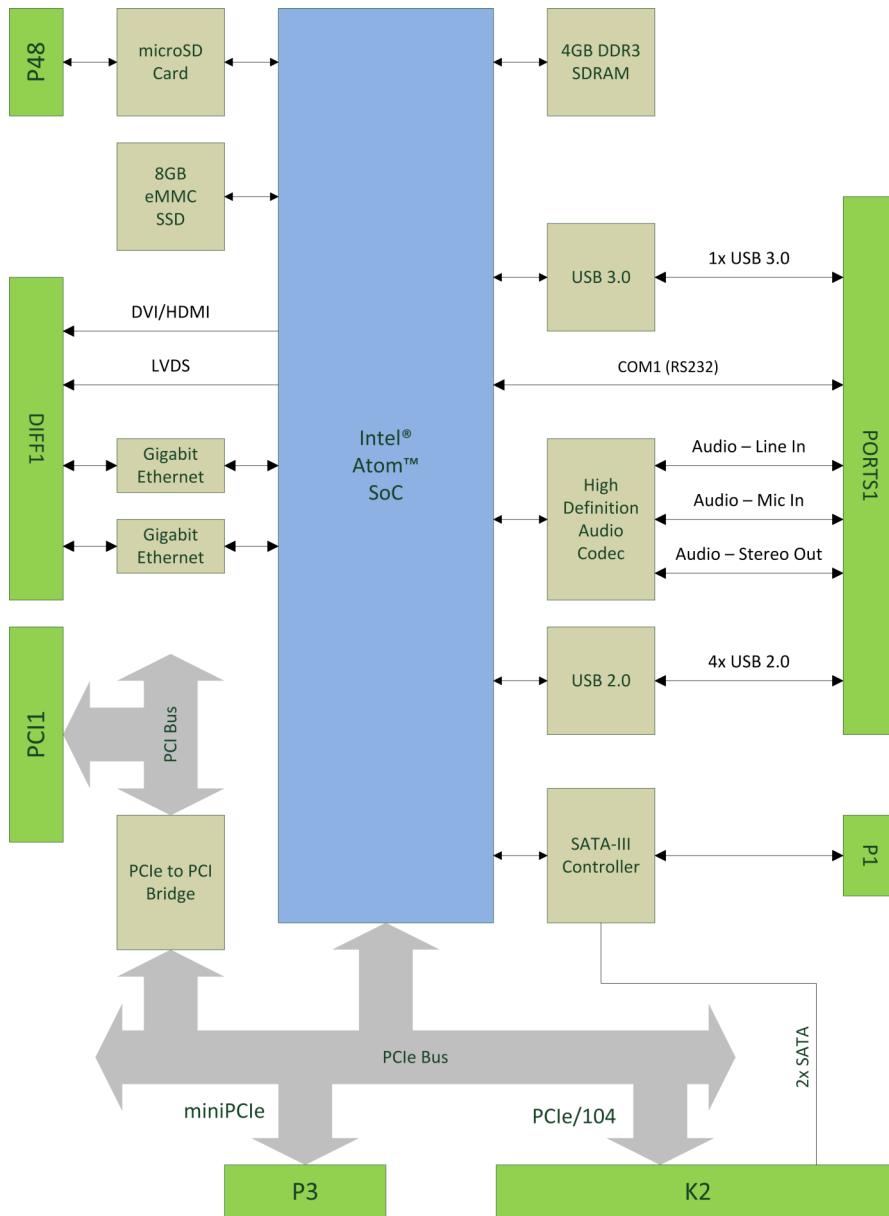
P48

microSD Card

8GB eMMC SSD

Intel® Atom™ SoC

4GB DDR3 SDRAM

USB 3.0

1x USB 3.0

DVI/HDMI

LVDS

COM1 (RS232)

DIFF1

Gigabit Ethernet

Gigabit Ethernet

High Definition Audio Codec

Audio – Line In

Audio – Mic In

Audio – Stereo Out

PORTS1

PCI1

PCI Bus

USB 2.0

4x USB 2.0

PCIe to PCI Bridge

SATA-III Controller

P1

2x SATA

PCIe Bus

miniPCIe

PCIe/104

P3

K2